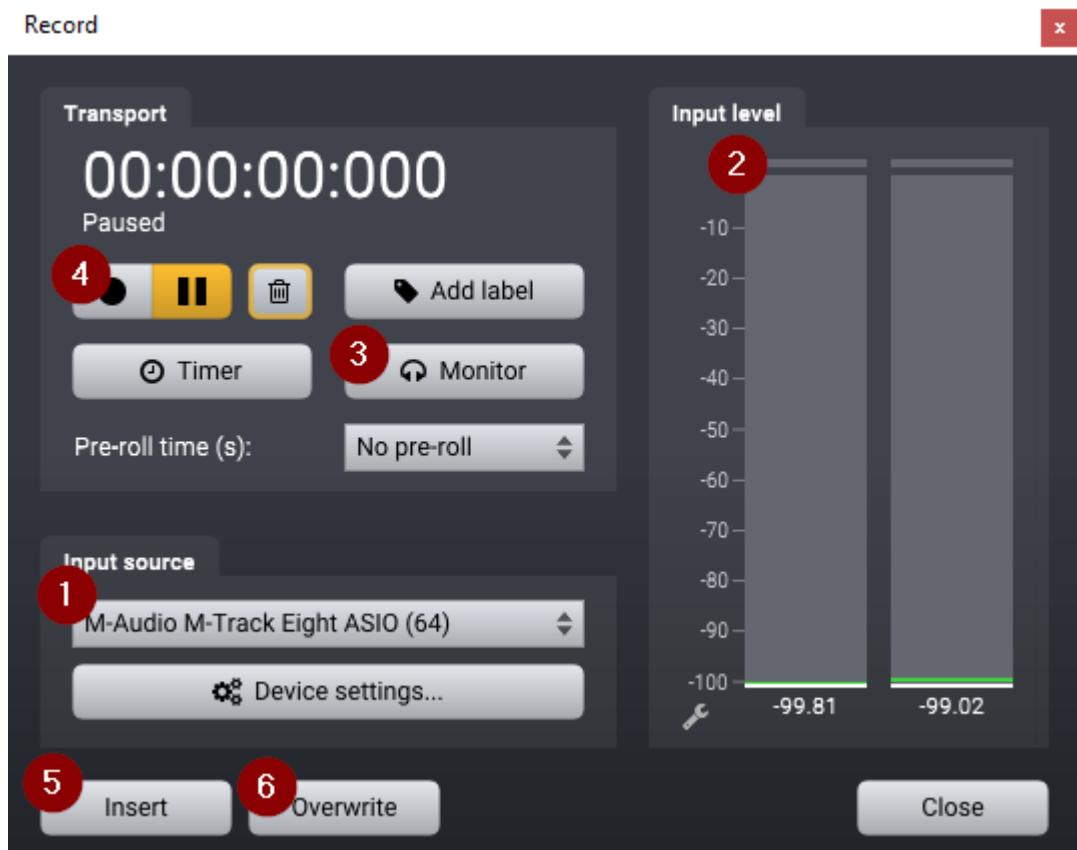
Record

x

Transport

00:00:00:000

Paused

4

Add label

Timer

3

Monitor

Pre-roll time (s):

No pre-roll

Input source

1

M-Audio M-Track Eight ASIO (64)

Device settings...

Input level

2

-10

-20

-30

-40

-50

-60

-70

-80

-90

-100

-99.81

-99.02

5

Insert

6

Overwrite

Close